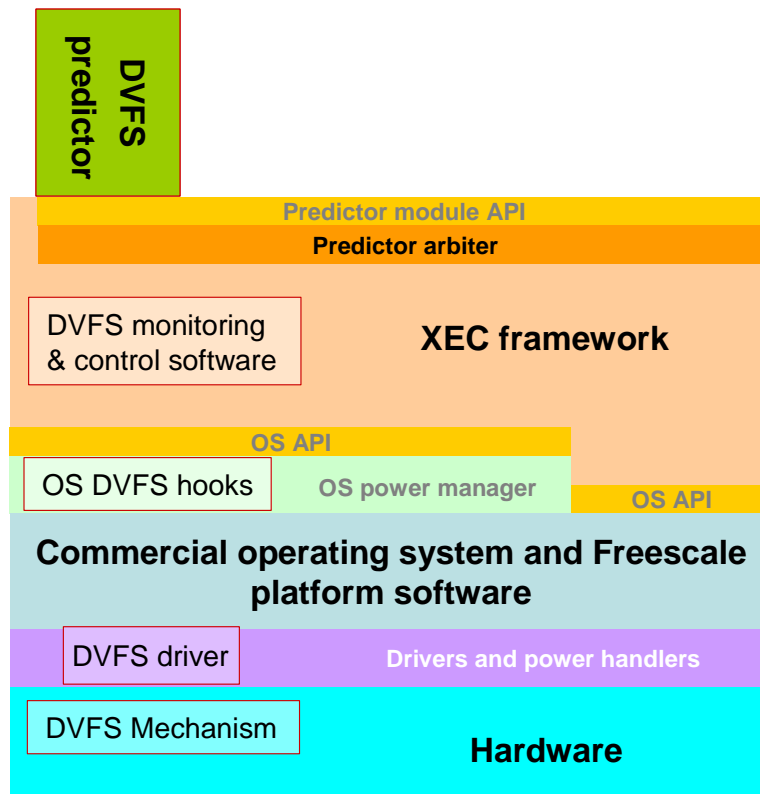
DVFS predictor

Predictor module API

Predictor arbiter

DVFS monitoring & control software

XEC framework

OS API

OS DVFS hooks

OS power manager

OS API

Commercial operating system and Freescale platform software

DVFS driver

Drivers and power handlers

DVFS Mechanism

Hardware